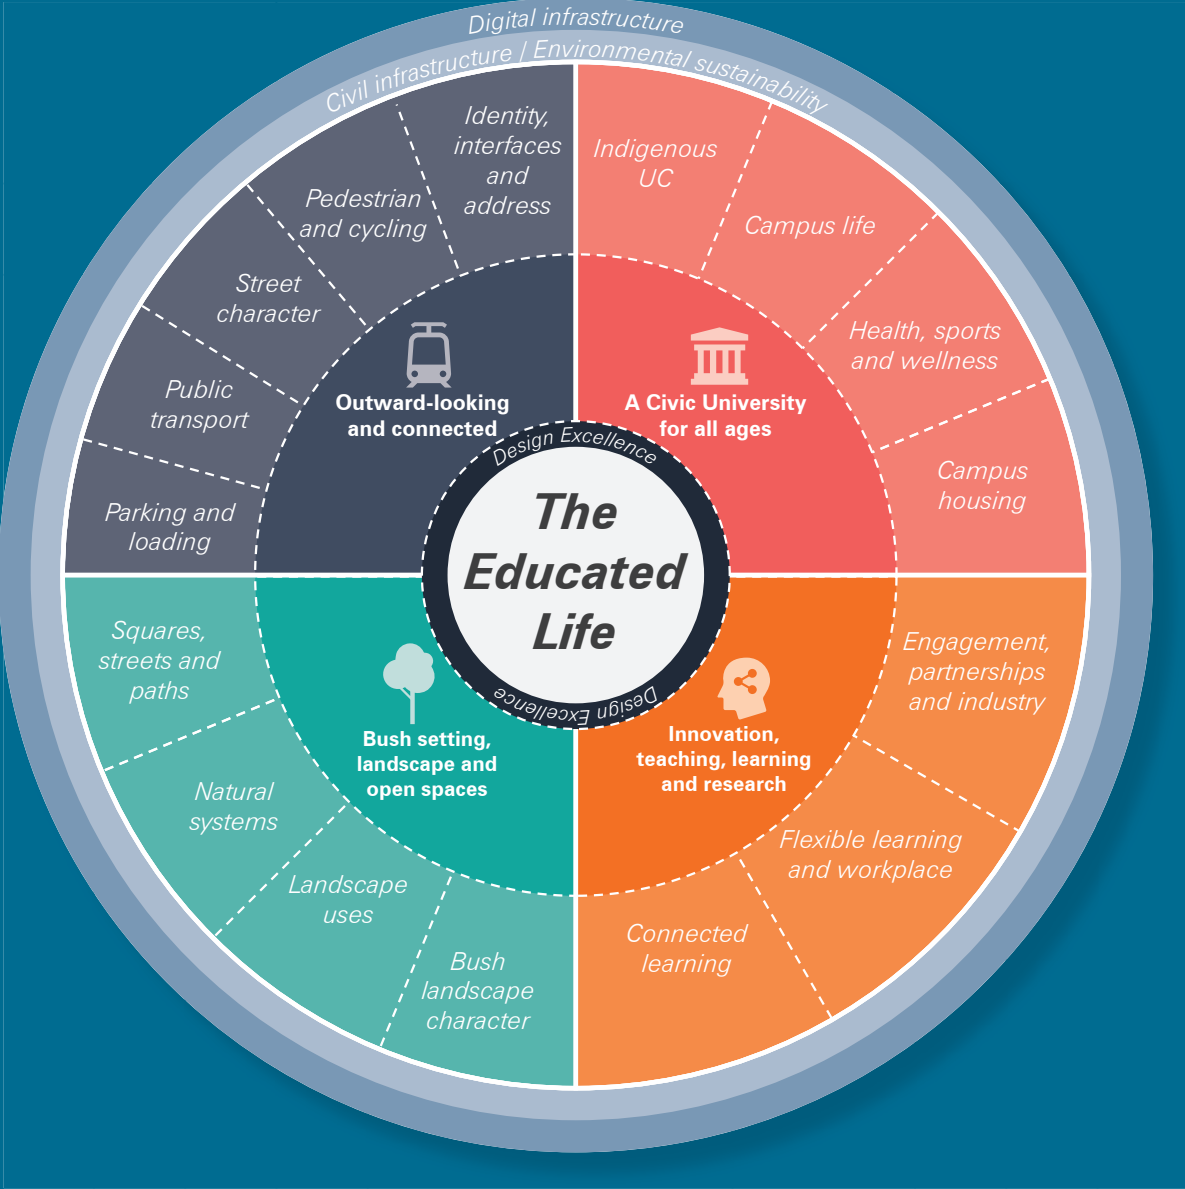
Digital infrastructure

Civil infrastructure | Environmental sustainability

Identity, interfaces and address

Pedestrian and cycling

Street character

Public transport

Parking and loading

Outward-looking and connected

Indigenous UC

Campus life

Health, sports and wellness

Campus housing

A Civic University for all ages

Design Excellence

The Educated Life

Design Excellence

Squares, streets and paths

Natural systems

Landscape uses

Bush landscape character

Bush setting, landscape and open spaces

Engagement, partnerships and industry

Flexible learning and workplace

Connected learning

Innovation, teaching, learning and research